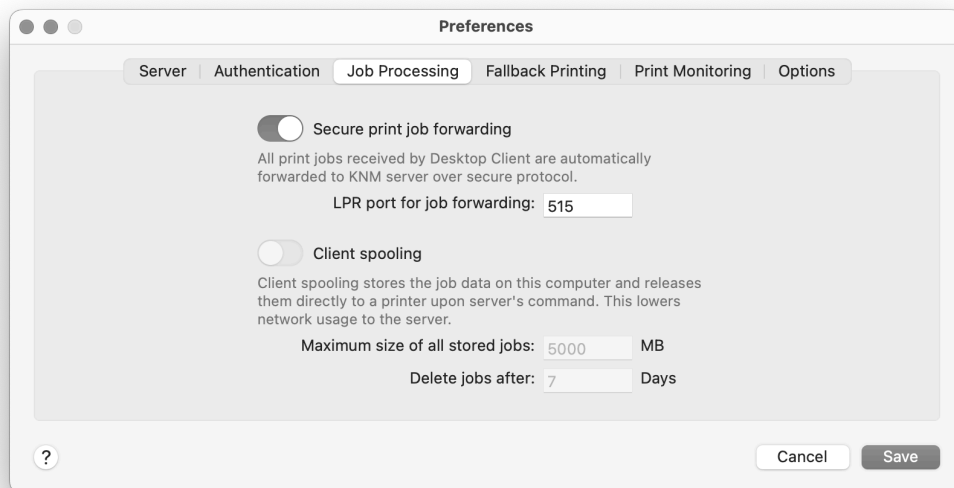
Preferences

Server | Authentication | Job Processing | Fallback Printing | Print Monitoring | Options

Secure print job forwarding

All print jobs received by Desktop Client are automatically forwarded to KNM server over secure protocol.

LPR port for job forwarding: 515

Client spooling

Client spooling stores the job data on this computer and releases them directly to a printer upon server's command. This lowers network usage to the server.

Maximum size of all stored jobs: 5000 MB

Delete jobs after: 7 Days

?

Cancel

Save